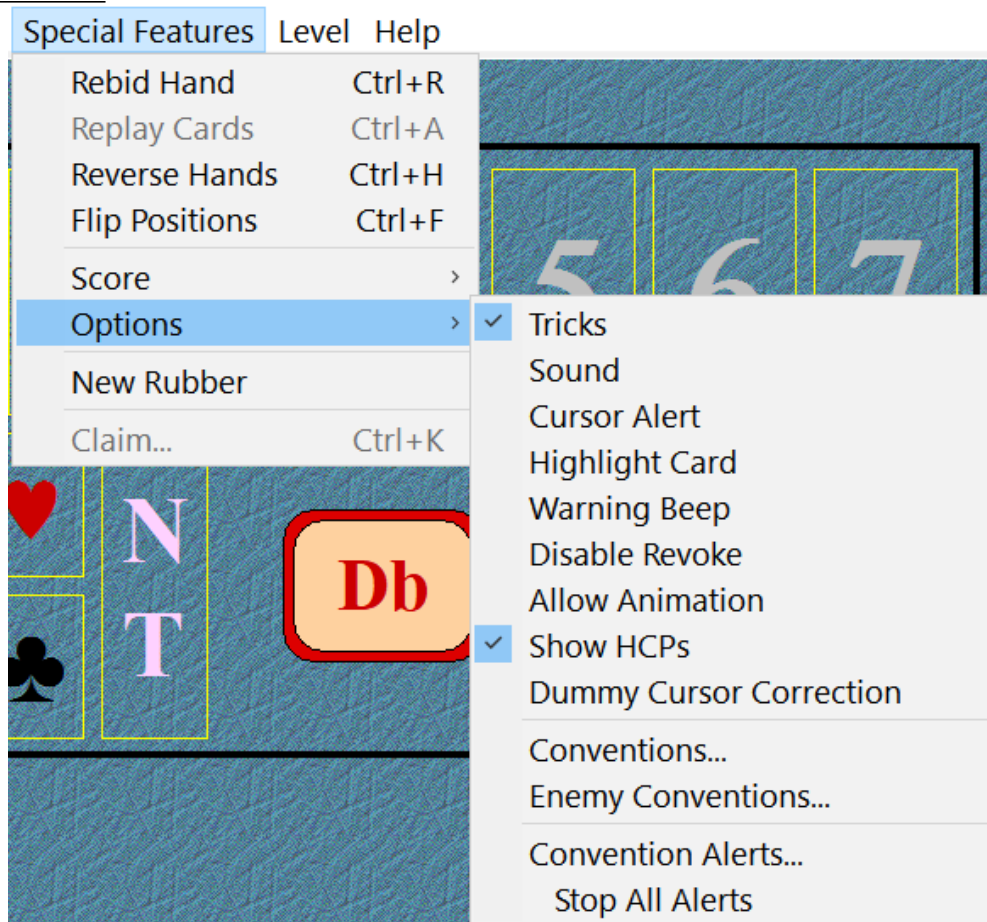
Special Features Level Help

Rebid Hand Ctrl+R
Replay Cards Ctrl+A
Reverse Hands Ctrl+H
Flip Positions Ctrl+F

Score ›
Options ›

New Rubber

Claim... Ctrl+K

✓ Tricks
Sound
Cursor Alert
Highlight Card
Warning Beep
Disable Revoke
Allow Animation
✓ Show HCPs
Dummy Cursor Correction

Conventions...
Enemy Conventions...

Convention Alerts...
Stop All Alerts

5 6 7

N
T

Db